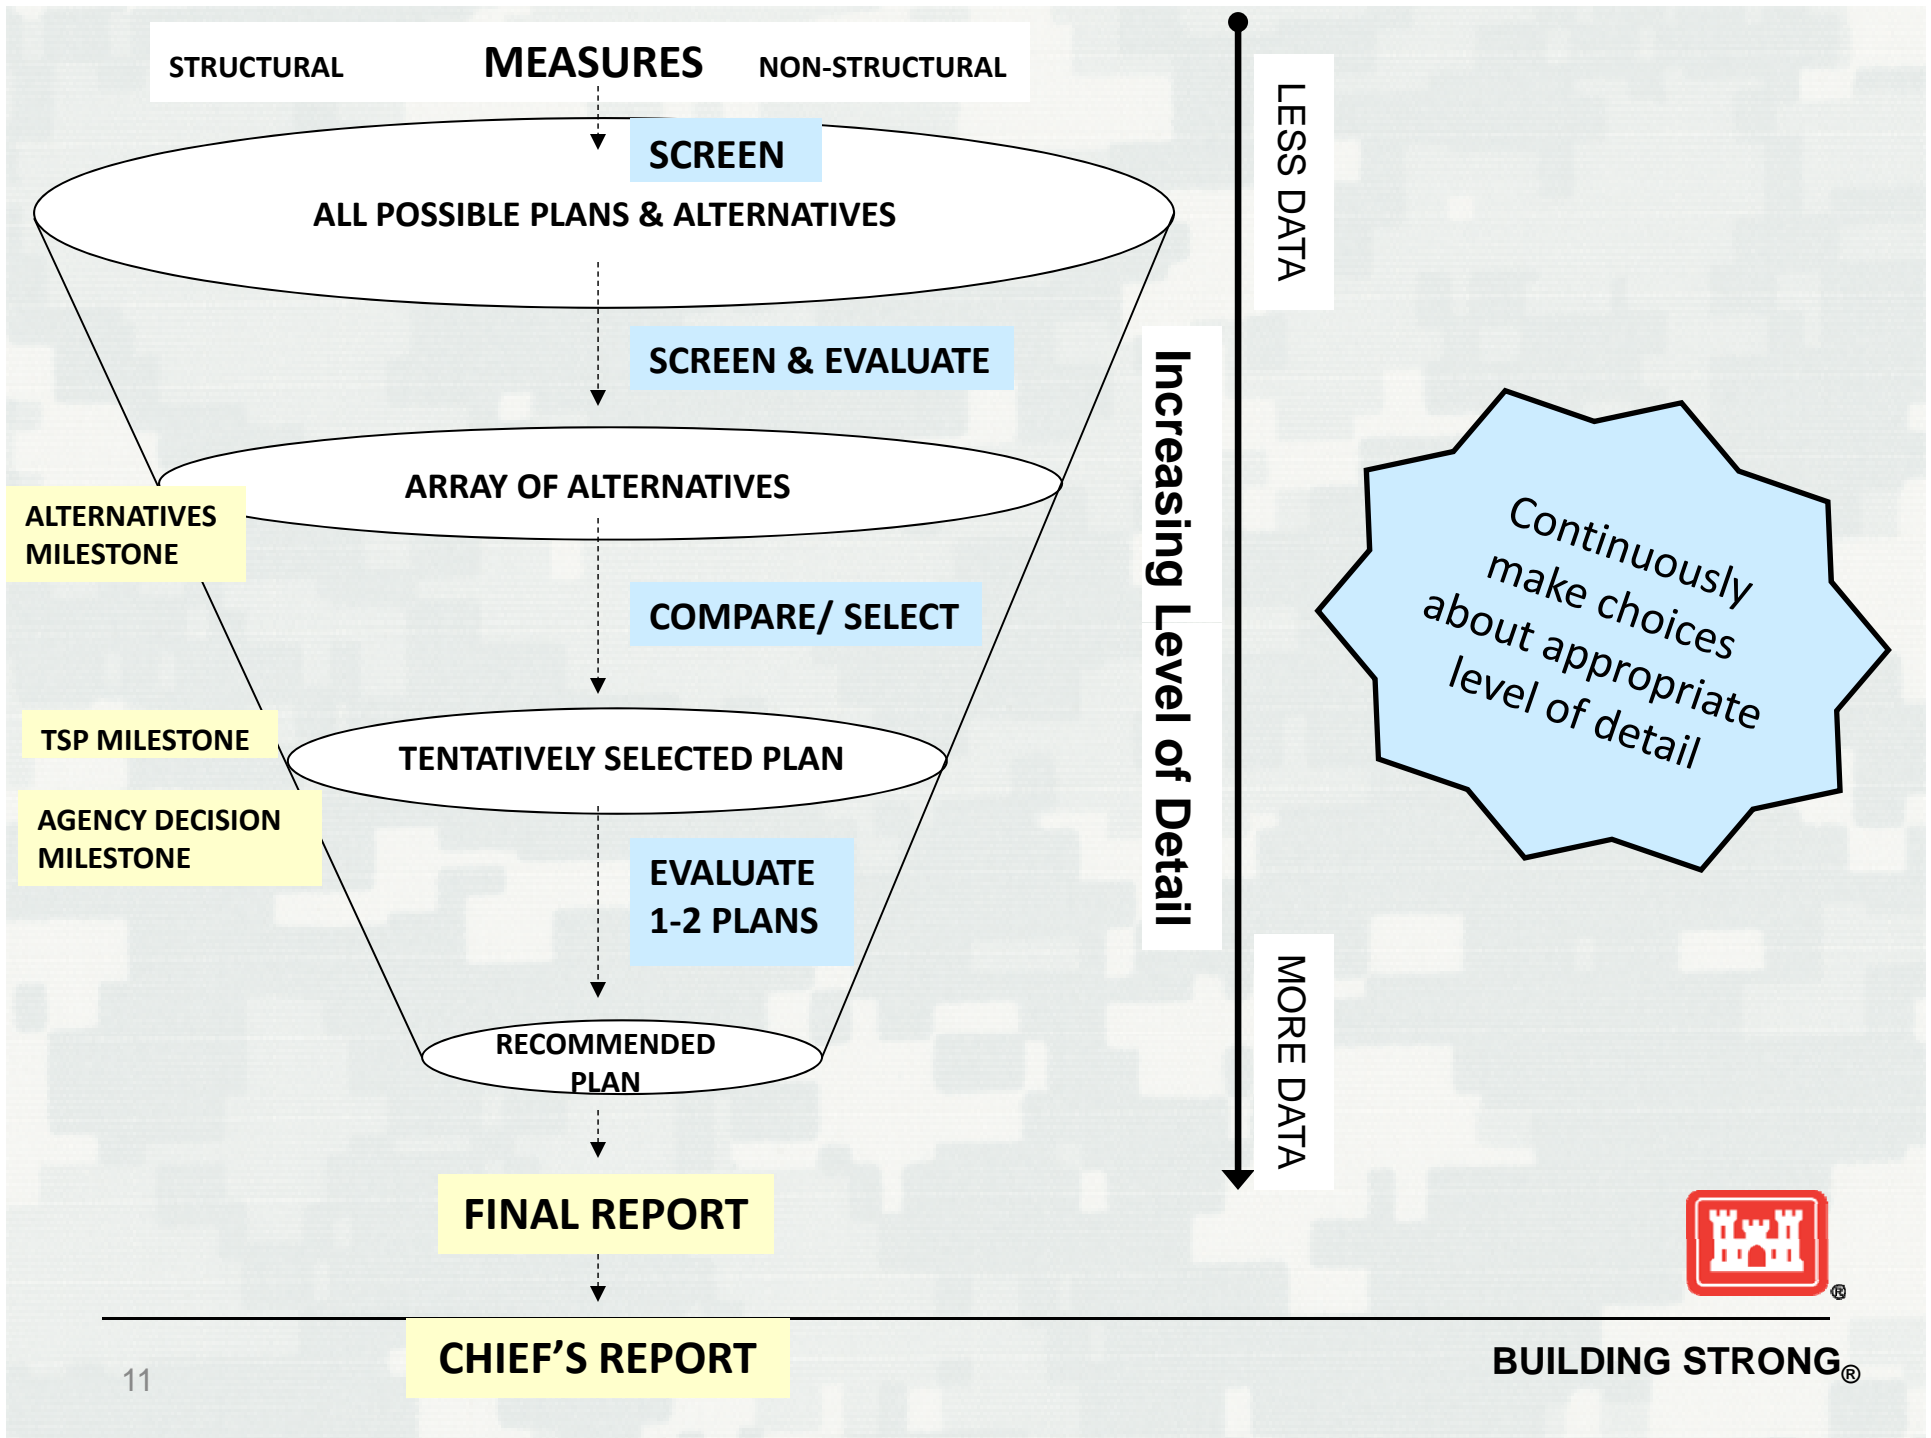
STRUCTURAL MEASURES NON-STRUCTURAL

SCREEN

ALL POSSIBLE PLANS & ALTERNATIVES

SCREEN & EVALUATE

ARRAY OF ALTERNATIVES

ALTERNATIVES MILESTONE

COMPARE/ SELECT

TSP MILESTONE

TENTATIVELY SELECTED PLAN

AGENCY DECISION MILESTONE

EVALUATE 1-2 PLANS

RECOMMENDED PLAN

FINAL REPORT

CHIEF'S REPORT

Increasing Level of Detail

LESS DATA

MORE DATA

Continuously make choices about appropriate level of detail

11

BUILDING STRONG®